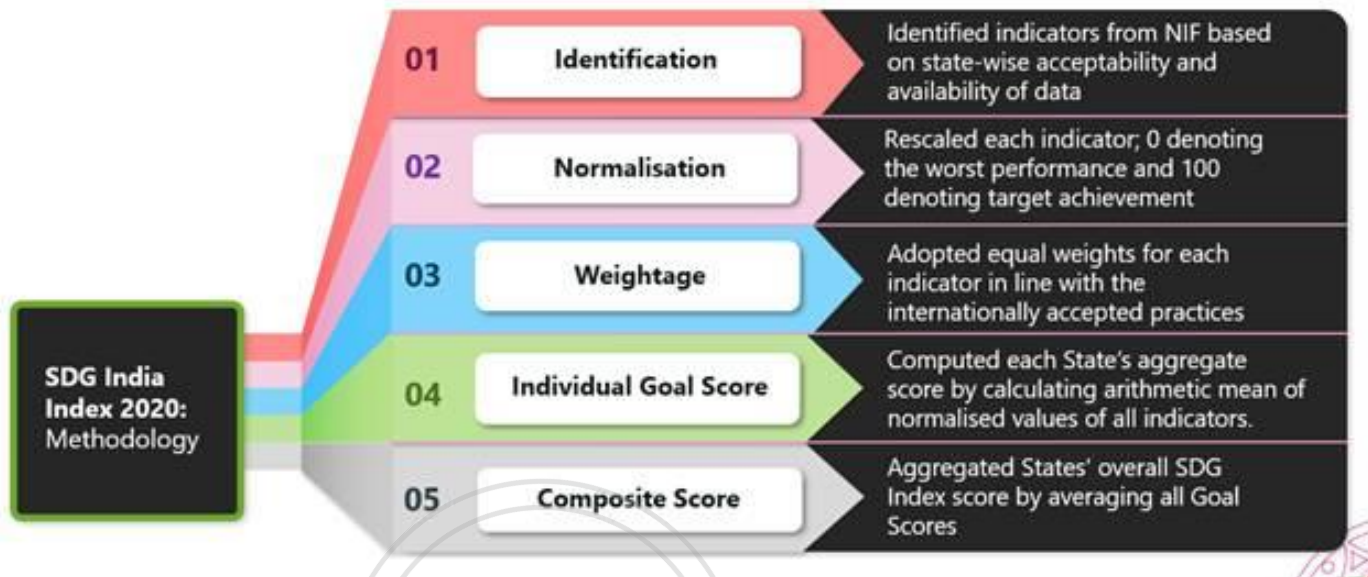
SDG India Index 2020: Methodology

01 Identification
Identified indicators from NIF based on state-wise acceptability and availability of data

02 Normalisation
Rescaled each indicator; 0 denoting the worst performance and 100 denoting target achievement

03 Weightage
Adopted equal weights for each indicator in line with the internationally accepted practices

04 Individual Goal Score
Computed each State's aggregate score by calculating arithmetic mean of normalised values of all indicators.

05 Composite Score
Aggregated States' overall SDG Index score by averaging all Goal Scores